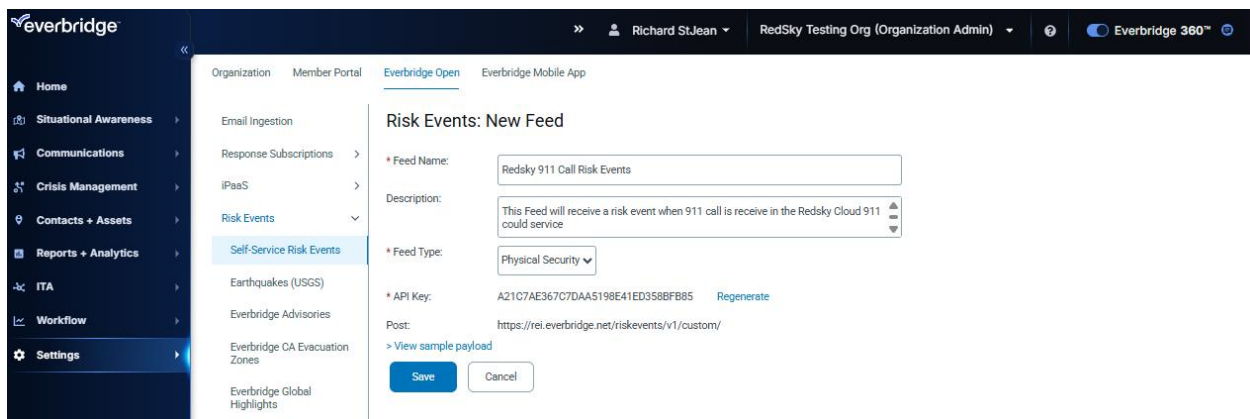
everbridge
«
»
Richard StJean ▾
RedSky Testing Org (Organization Admin) ▾
Everbridge 360™

Home
Situational Awareness
Communications
Crisis Management
Contacts + Assets
Reports + Analytics
ITA
Workflow
Settings

Organization
Member Portal
Everbridge Open
Everbridge Mobile App

Email Ingestion
Response Subscriptions
iPaaS
Risk Events
Self-Service Risk Events
Earthquakes (USGS)
Everbridge Advisories
Everbridge CA Evacuation Zones
Everbridge Global Highlights

Risk Events: New Feed

* Feed Name:
Redsky 911 Call Risk Events

Description:
This Feed will receive a risk event when 911 call is receive in the Redsky Cloud 911 could service

* Feed Type:
Physical Security

* API Key:
A21C7AE367C7DAA5198E41ED358BFB85
Regenerate

Post:
https://rei.everbridge.net/riskevents/v1/custom/

> View sample payload

Save
Cancel